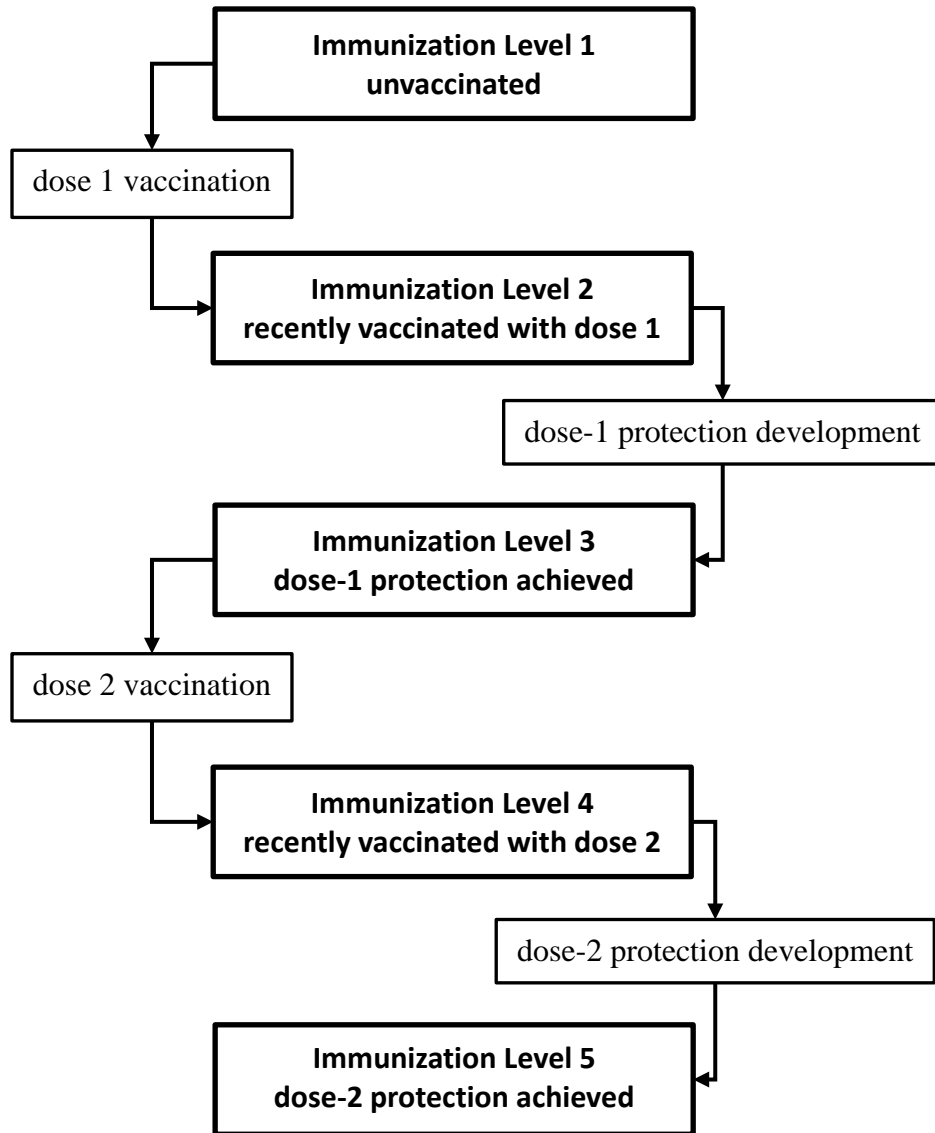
Immunization Level 1
unvaccinated

dose 1 vaccination

Immunization Level 2
recently vaccinated with dose 1

dose-1 protection development

Immunization Level 3
dose-1 protection achieved

dose 2 vaccination

Immunization Level 4
recently vaccinated with dose 2

dose-2 protection development

Immunization Level 5
dose-2 protection achieved